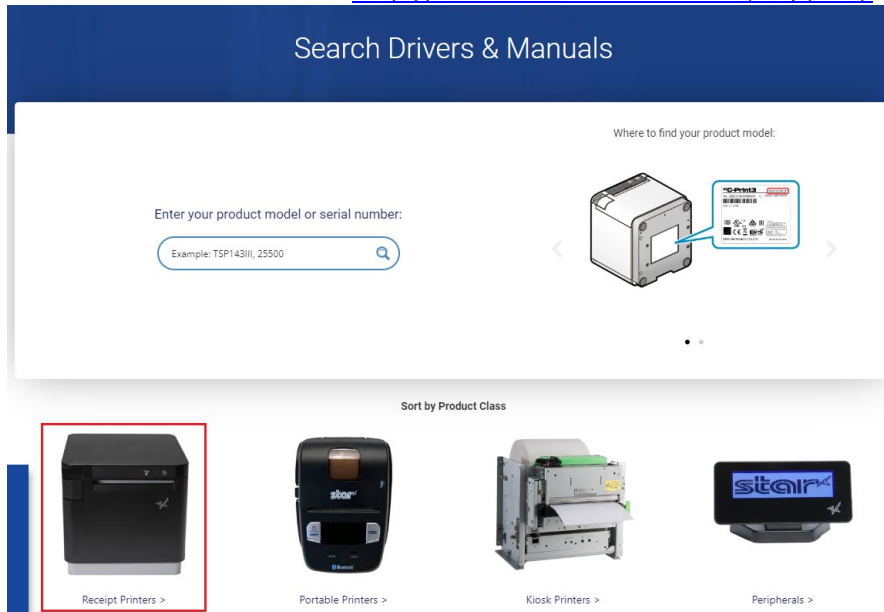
Search Drivers & Manuals

Where to find your product model:

Enter your product model or serial number:

Example: TSP143III, 25500

mC-Print3

Sort by Product Class

Receipt Printers >

Portable Printers >

Kiosk Printers >

Peripherals >

star